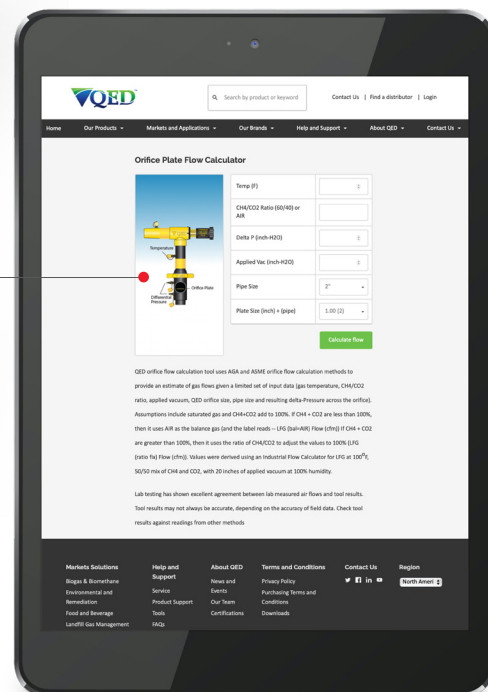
QED

Search by product or keyword

Contact Us | Find a distributor | Login

Home Our Products Markets and Applications Our Brands Help and Support About QED Contact Us

Orifice Plate Flow Calculator

Temperature

Orifice Plate

Differential Pressure

| | |
|---|---|
| Temp (F) | |
| CH4/CO2 Ratio (60/40) or AIR | |
| Delta P (inch-H2O) | |
| Applied Vac (inch-H2O) | |
| Pipe Size | 2" |
| Plate Size (inch) + (pipe) | 1.00 (2) |

Calculate flow

QED orifice flow calculation tool uses AGA and ASME orifice flow calculation methods to provide an estimate of gas flows given a limited set of input data (gas temperature, CH4/CO2 ratio, applied vacuum, QED orifice size, pipe size and resulting delta-Pressure across the orifice). Assumptions include saturated gas and CH4+CO2 add to 100%. If CH4 + CO2 are less than 100%, then it uses AIR as the balance gas (and the label reads -- LFG (bal=AIR) Flow (cfm)) If CH4 + CO2 are greater than 100%, then it uses the ratio of CH4/CO2 to adjust the values to 100% (LFG (ratio fix) Flow (cfm)). Values were derived using an Industrial Flow Calculator for LFG at 100$^0$F, 50/50 mix of CH4 and CO2, with 20 inches of applied vacuum at 100% humidity.

Lab testing has shown excellent agreement between lab measured air flows and tool results. Tool results may not always be accurate, depending on the accuracy of field data. Check tool results against readings from other methods

Markets Solutions
Biogas & Biomethane
Environmental and Remediation
Food and Beverage
Landfill Gas Management

Help and Support
Service
Product Support
Tools
FAQs

About QED
News and Events
Our Team
Certifications

Terms and Conditions
Privacy Policy
Purchasing Terms and Conditions
Downloads

Contact Us

Region
North Ameri